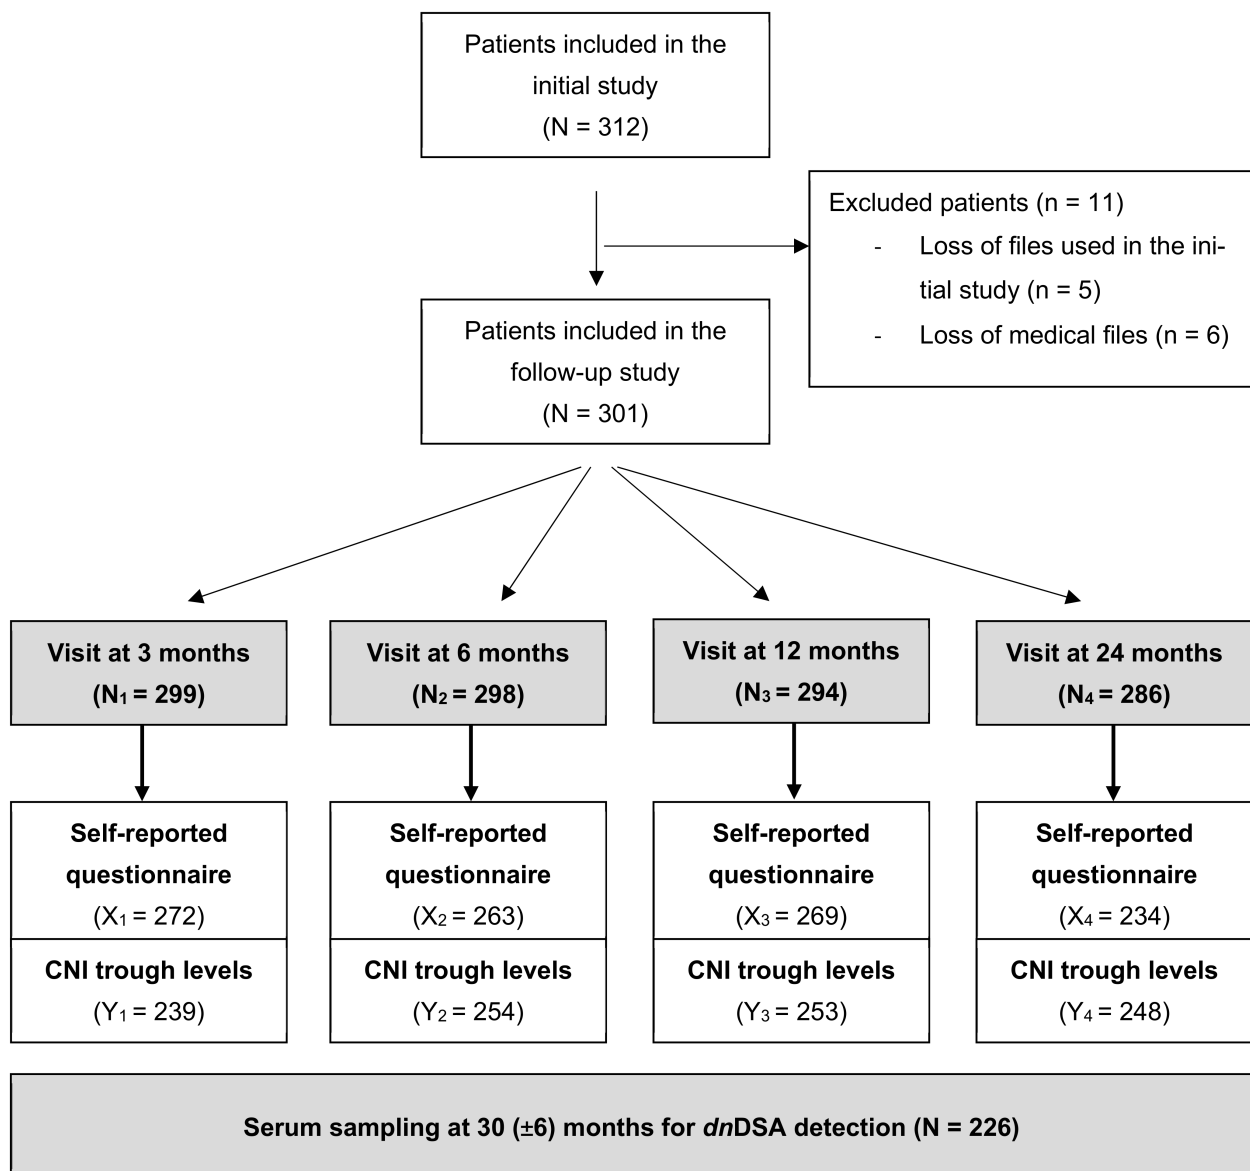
Patients included in the initial study (N = 312)

Excluded patients (n = 11)
- Loss of files used in the initial study (n = 5)
- Loss of medical files (n = 6)

Patients included in the follow-up study (N = 301)

Visit at 3 months ($N_1$ = 299)

Visit at 6 months ($N_2$ = 298)

Visit at 12 months ($N_3$ = 294)

Visit at 24 months ($N_4$ = 286)

Self-reported questionnaire ($X_1$ = 272)

CNI trough levels ($Y_1$ = 239)

Self-reported questionnaire ($X_2$ = 263)

CNI trough levels ($Y_2$ = 254)

Self-reported questionnaire ($X_3$ = 269)

CNI trough levels ($Y_3$ = 253)

Self-reported questionnaire ($X_4$ = 234)

CNI trough levels ($Y_4$ = 248)

Serum sampling at 30 (±6) months for *dn*DSA detection (N = 226)